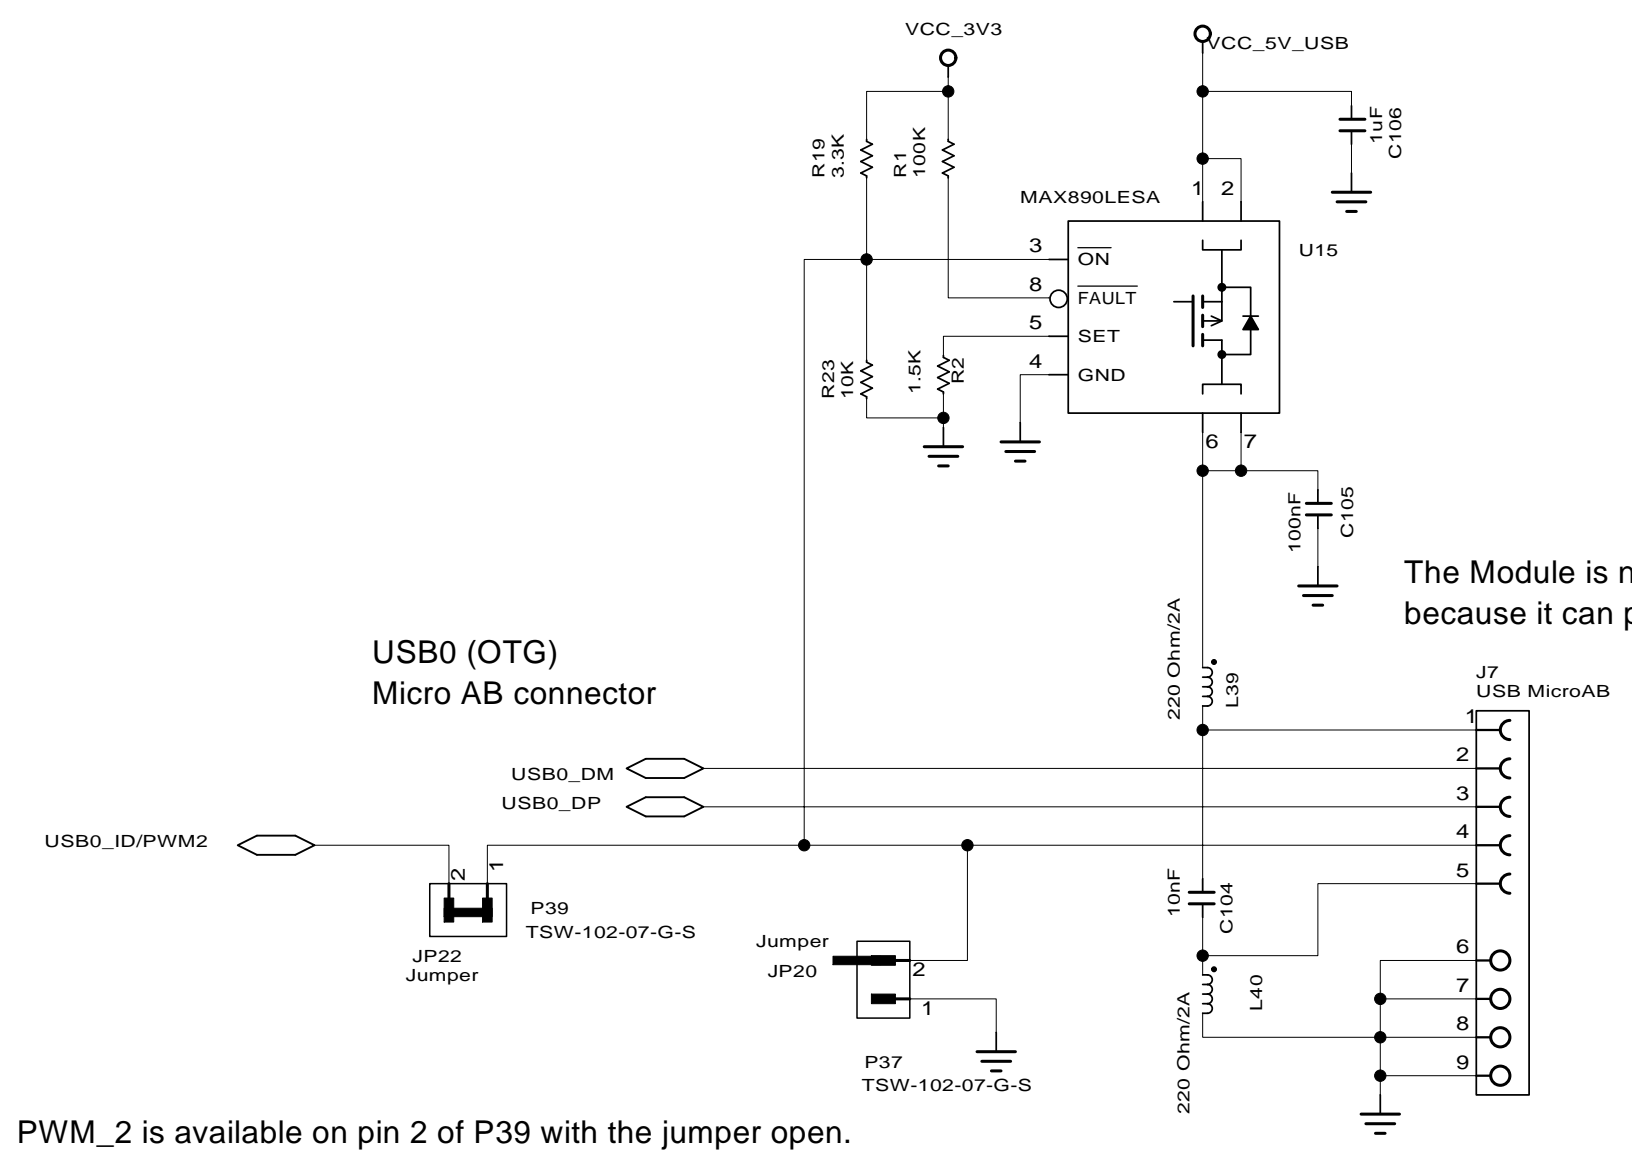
VCC_3V3

VCC_5V_USB

R19 3.3K

R1 100K

1uF C106

MAX890LESA

1 2

U15

3 $\overline{ON}$

8 $\overline{FAULT}$

5 SET

4 GND

R23 10K

1.5K R2

6 7

100nF C105

The Module is n

because it can p

USB0 (OTG)
Micro AB connector

220 Ohm/2A

L39

J7
USB MicroAB

1

2

3

4

5

6

7

8

9

USB0_DM

USB0_DP

USB0_ID/PWM2

2 1

P39
TSW-102-07-G-S

JP22
Jumper

Jumper

JP20

2

1

P37
TSW-102-07-G-S

10nF C104

L40

220 Ohm/2A

PWM_2 is available on pin 2 of P39 with the jumper open.